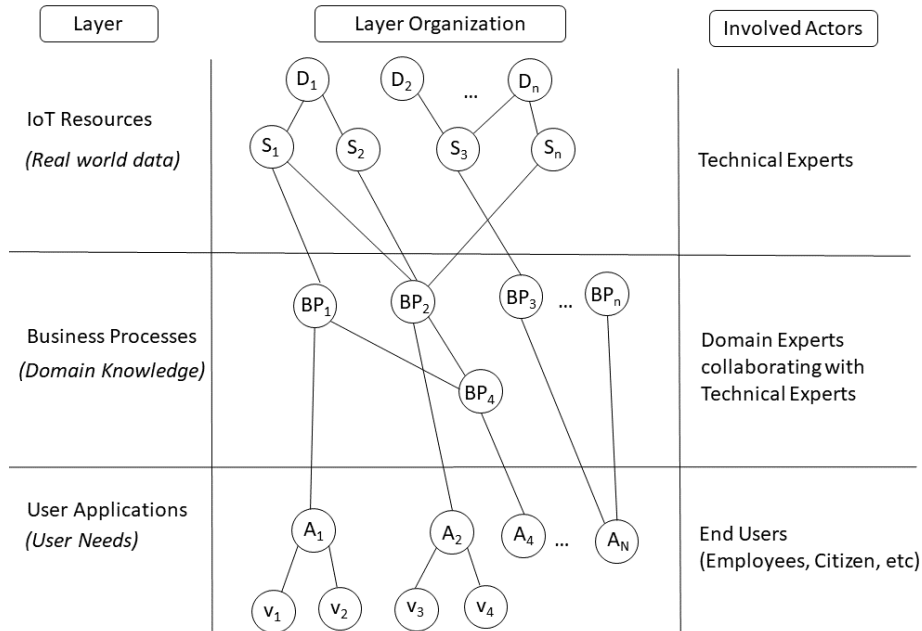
Layer

Layer Organization

Involved Actors

IoT Resources
*(Real world data)*

$D_1$ $D_2$ ... $D_n$

$S_1$ $S_2$ $S_3$ $S_n$

Technical Experts

Business Processes
*(Domain Knowledge)*

$BP_1$ $BP_2$ $BP_3$ ... $BP_n$

$BP_4$

Domain Experts collaborating with Technical Experts

User Applications
*(User Needs)*

$A_1$ $A_2$ $A_4$ ... $A_N$

$v_1$ $v_2$ $v_3$ $v_4$

End Users (Employees, Citizen, etc)